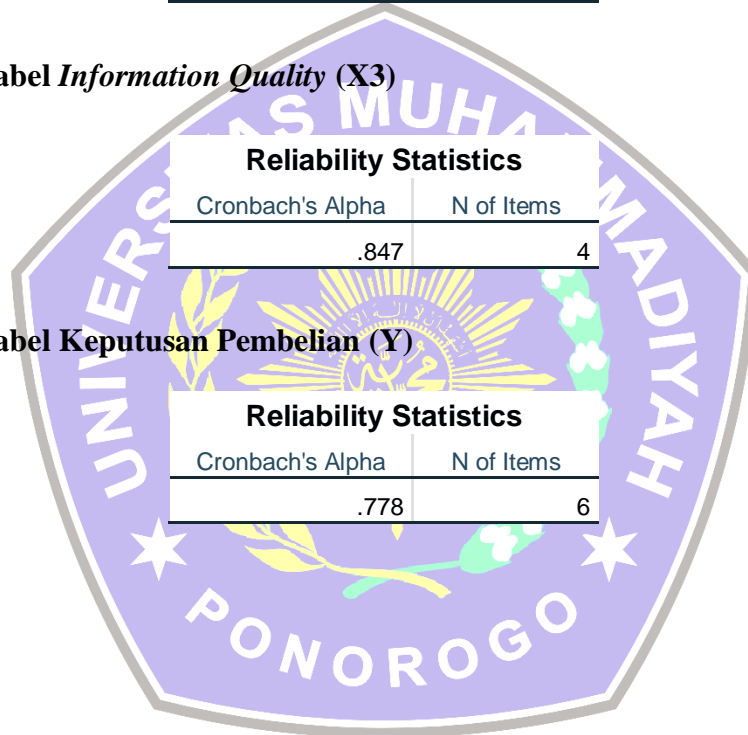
abel *Information Quality* (X3)

Reliability Statistics

| Cronbach's Alpha | N of Items |
|---|---|
| .847 | 4 |

abel Keputusan Pembelian (Y)

Reliability Statistics

| Cronbach's Alpha | N of Items |
|---|---|
| .778 | 6 |

UNIVERSITAS MUHAMMADIYAH PONOROGO